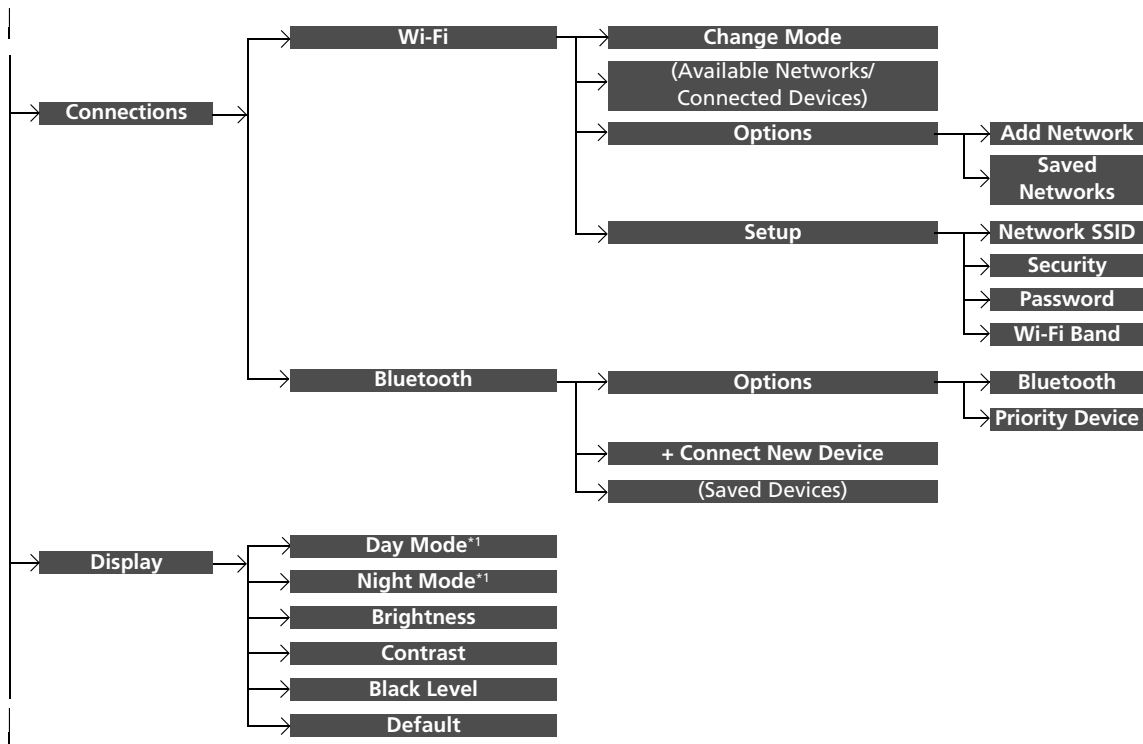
Connections

Wi-Fi

Change Mode

(Available Networks/ Connected Devices)

Options

Add Network

Saved Networks

Setup

Network SSID

Security

Password

Wi-Fi Band

Bluetooth

Options

Bluetooth

Priority Device

+ Connect New Device

(Saved Devices)

Display

Day Mode*1

Night Mode*1

Brightness

Contrast

Black Level

Default